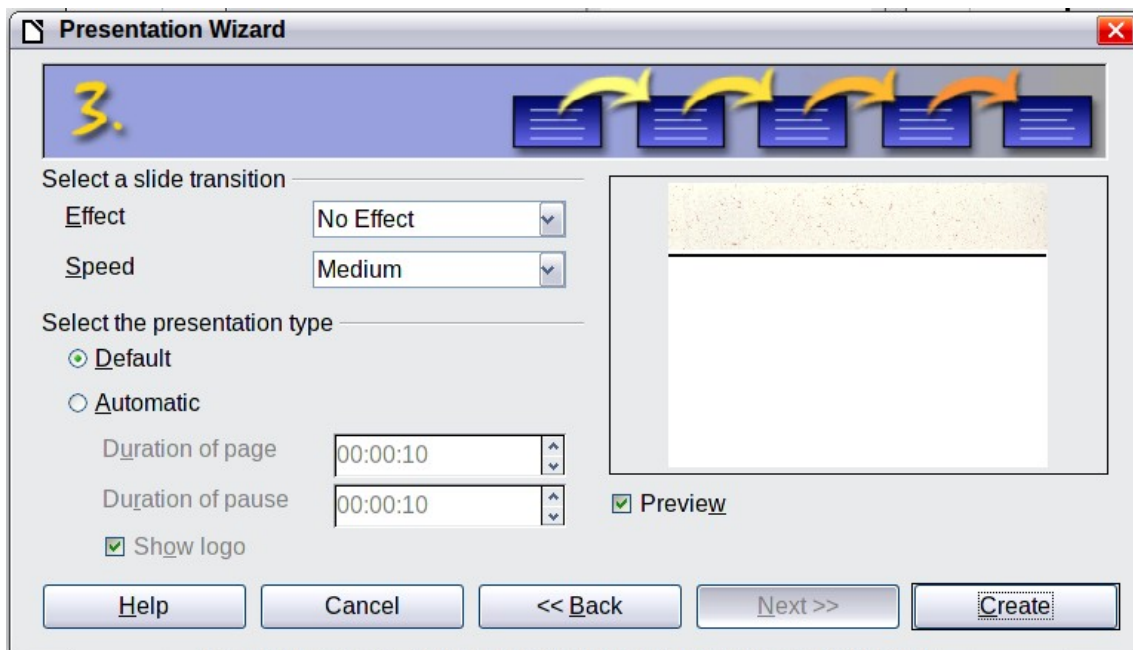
Presentation Wizard

3.

Select a slide transition

Effect
No Effect

Speed
Medium

Select the presentation type

Default

Automatic

Duration of page
00:00:10

Duration of pause
00:00:10

Show logo

Preview

Help

Cancel

<< Back

Next >>

Create